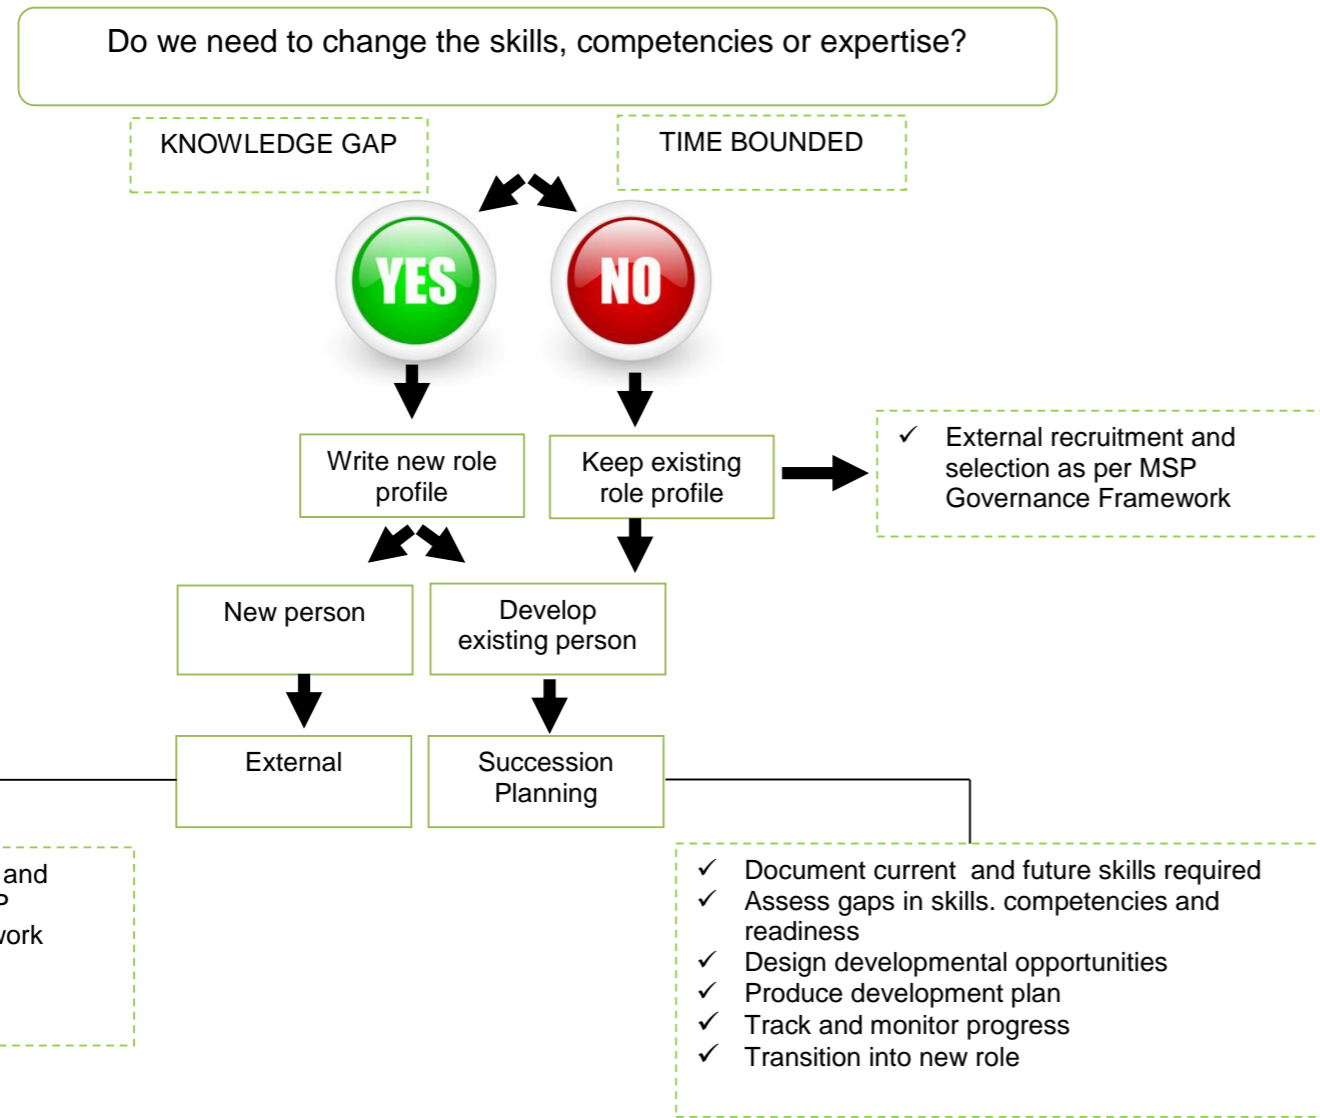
Do we need to change the skills, competencies or expertise?

KNOWLEDGE GAP

TIME BOUNDED

YES

NO

Write new role profile

Keep existing role profile

✓ External recruitment and selection as per MSP Governance Framework

New person

Develop existing person

External

Succession Planning

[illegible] and
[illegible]P
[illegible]ork

✓ Document current and future skills required
✓ Assess gaps in skills. competencies and readiness
✓ Design developmental opportunities
✓ Produce development plan
✓ Track and monitor progress
✓ Transition into new role